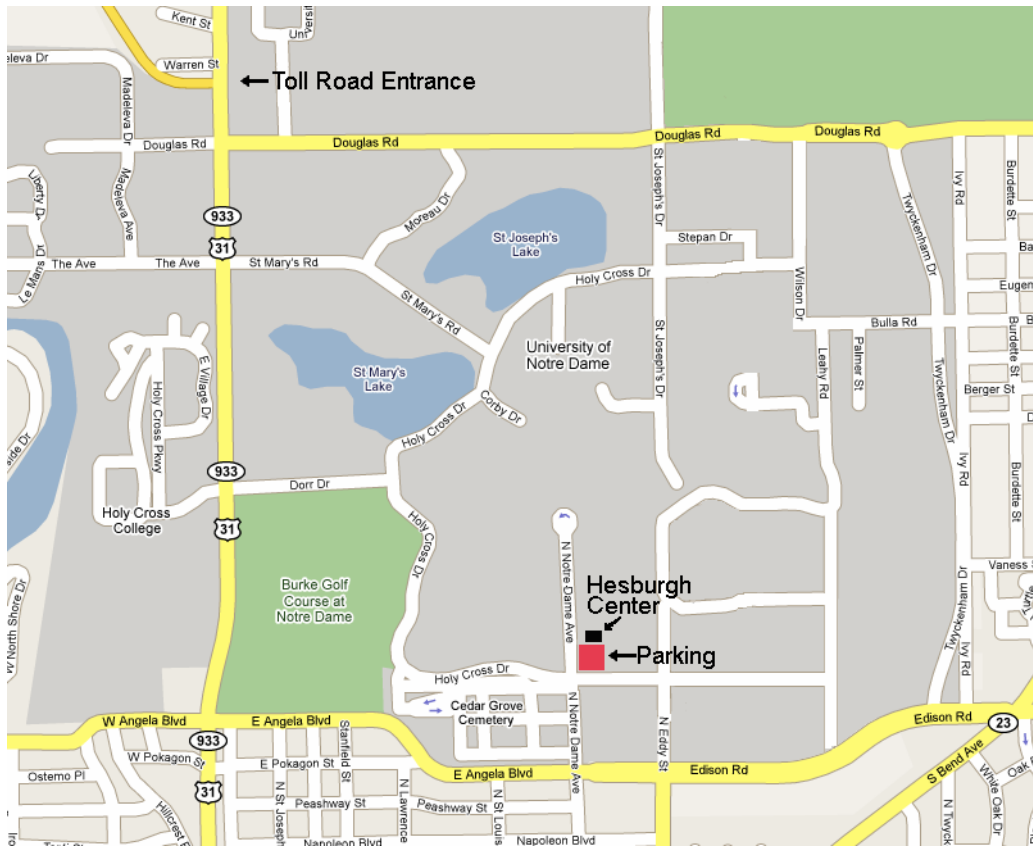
Kent St
Univ
eleva Dr
Warren St
← Toll Road Entrance
Madeleva Dr
Douglas Rd
Douglas Rd
Douglas Rd
Douglas Rd
Madeleva Ave
Liberty Dr
Moreau Dr
St Joseph's Dr
Burdette St
Ivy Rd
Twyckenham Dr
933
31
St Joseph's Lake
Stepan Dr
Ba
Le Mans
The Ave
The Ave
St Mary's Rd
Holy Cross Dr
Wilson Dr
Eugen
St Mary's Rd
Bulla Rd
Burdette St
University of Notre Dame
St Joseph's Dr
Palmer St
E Village Dr
St Mary's Lake
Leahy Rd
Twyckenham Dr
Berger St
Holy Cross Pkwy
Corby Dr
Holy Cross Dr
Ivy Rd
side Dr
933
Dorr Dr
Holy Cross College
31
Holy Cross Dr
Burke Golf Course at Notre Dame
N Notre Dame Ave
Hesburgh Center
Twyckenham Dr
Vaness St
North Shore Dr
Parking
Ivy Rd
Holy Cross Dr
Cedar Grove Cemetery
W Angela Blvd
E Angela Blvd
Stanfield St
N Notre Dame Ave
N Eddy St
Edison Rd
23
933
Ostemo Pl
W Pokagon St
E Pokagon St
N St Joseph
31
N Lawrence
E Angela Blvd
Edison Rd
S Bend Ave
White Oak Dr
Oak
N Twyck
Hillcrest
Peashway St
Peashway St
N St Louis
Napoleon Blvd
Napoleon Blvd
Iro
Testi St